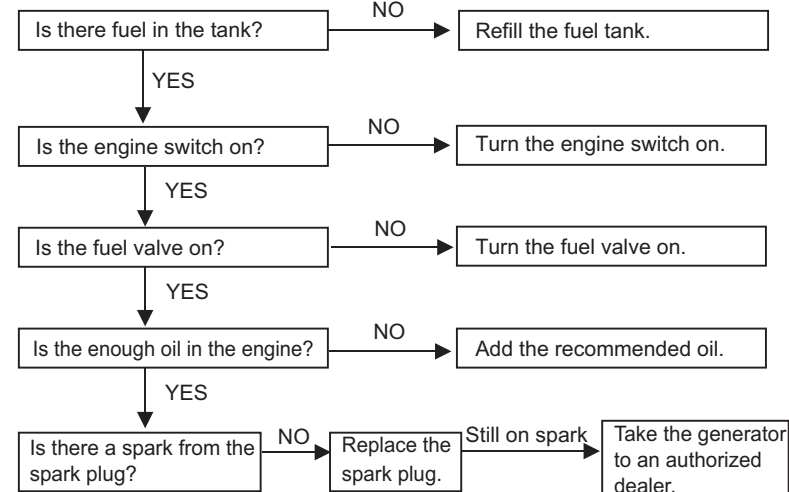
Is there fuel in the tank?

NO

Refill the fuel tank.

YES

Is the engine switch on?

NO

Turn the engine switch on.

YES

Is the fuel valve on?

NO

Turn the fuel valve on.

YES

Is the enough oil in the engine?

NO

Add the recommended oil.

YES

Is there a spark from the spark plug?

NO

Replace the spark plug.

Still on spark

Take the generator to an authorized dealer.